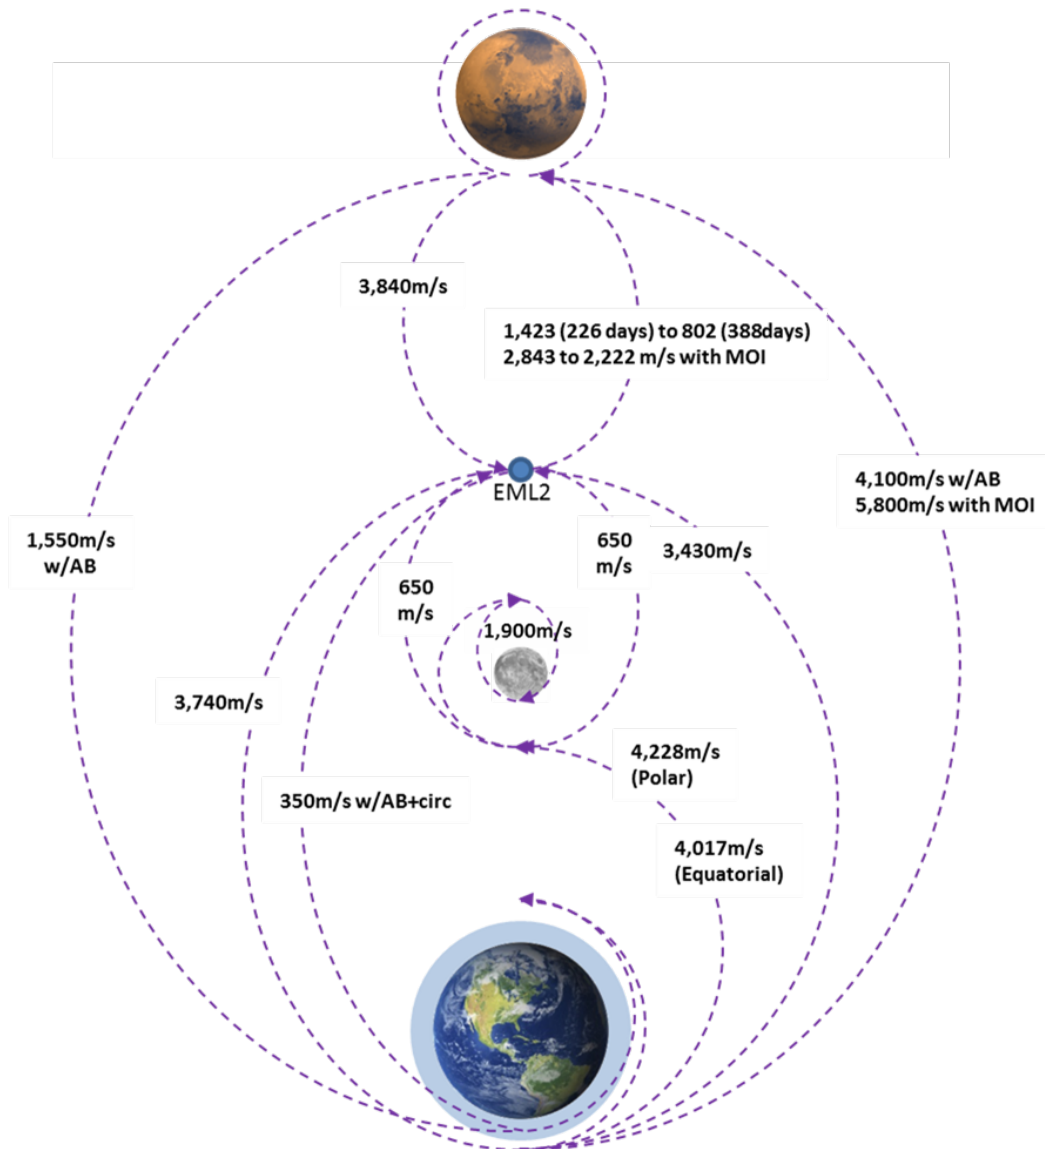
3,840m/s

1,423 (226 days) to 802 (388days)
2,843 to 2,222 m/s with MOI

EML2

4,100m/s w/AB
5,800m/s with MOI

1,550m/s
w/AB

650
m/s

3,430m/s

650
m/s

1,900m/s

3,740m/s

4,228m/s
(Polar)

350m/s w/AB+circ

4,017m/s
(Equatorial)